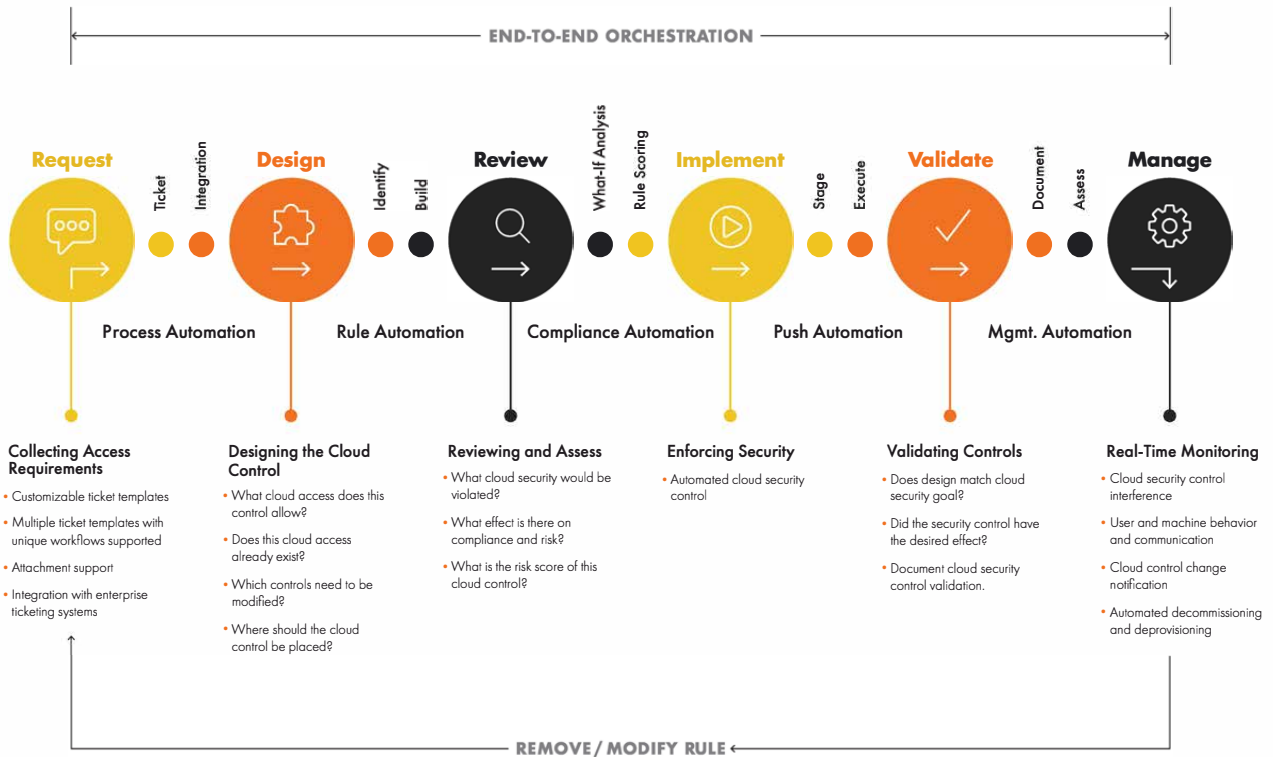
END-TO-END ORCHESTRATION

Request

Ticket

Integration

Design

Identify

Build

Review

What-If Analysis

Rule Scoring

Implement

Stage

Execute

Validate

Document

Assess

Manage

Process Automation

Rule Automation

Compliance Automation

Push Automation

Mgmt. Automation

Collecting Access Requirements
• Customizable ticket templates
• Multiple ticket templates with unique workflows supported
• Attachment support
• Integration with enterprise ticketing systems

Designing the Cloud Control
• What cloud access does this control allow?
• Does this cloud access already exist?
• Which controls need to be modified?
• Where should the cloud control be placed?

Reviewing and Assess
• What cloud security would be violated?
• What effect is there on compliance and risk?
• What is the risk score of this cloud control?

Enforcing Security
• Automated cloud security control

Validating Controls
• Does design match cloud security goal?
• Did the security control have the desired effect?
• Document cloud security control validation.

Real-Time Monitoring
• Cloud security control interference
• User and machine behavior and communication
• Cloud control change notification
• Automated decommissioning and deprovisioning

REMOVE / MODIFY RULE